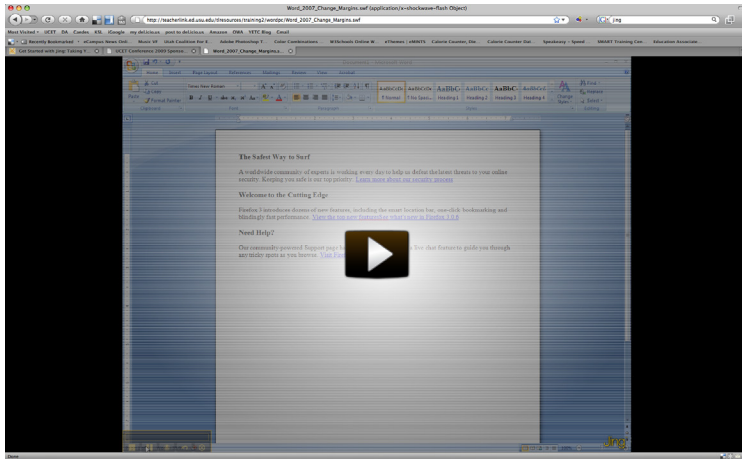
Word_2007_Change_Margins.swf (application/x-shockwave-flash Object)

http://teacherlink.ed.usu.edu/resources/training2/wordpc/Word_2007_Change_Margins.swf

jing

Most Visited | iCET | DA | Cuelms | ESL | iGoogle | my del.icio.us | post to del.icio.us | Amazon | DMA | YETC Blog | Email

Recently Bookmarked | eCampus News Onli... | Music VP | Utah Coalition For E... | Adobe Photoshop 7 | Color Combinations | WISchools Online W... | eThemes | eMINTS | Calorie Counter, Die... | Calorie Counter Dat... | Speakeasy - Speed... | SMART Training Cen... | Education Associate...

Get Started with Jing: Taking Y... | UCET Conference 2009 Sponso... | Word_2007_Change_Margins.s...

Home | Insert | Page Layout | References | Mailings | Review | View | Acrobat

Cut | Copy | Format Painter | Paste | Clipboard

Times New Roman | Font | Paragraph

AaBbCcDc ¶ Normal | AaBbCcDc ¶ No Spaci... | AaBbC Heading 1 | AaBbCc Heading 2 | AaBbC Heading 3 | AaBbCc Heading 4 | Change Styles | Styles

Find | Replace | Select | Editing

The Safest Way to Surf

A worldwide community of experts is working every day to help us defeat the latest threats to your online security. Keeping you safe is our top priority. Learn more about our security process

Welcome to the Cutting Edge

Firefox 3 introduces dozens of new features, including the smart location bar, one-click bookmarking and blindingly fast performance. View the top new features (see what's new in Firefox 3.0.6).

Need Help?

Our community-powered Support page h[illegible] live chat feature to guide you through any tricky spots as you browse. Visit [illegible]

Done